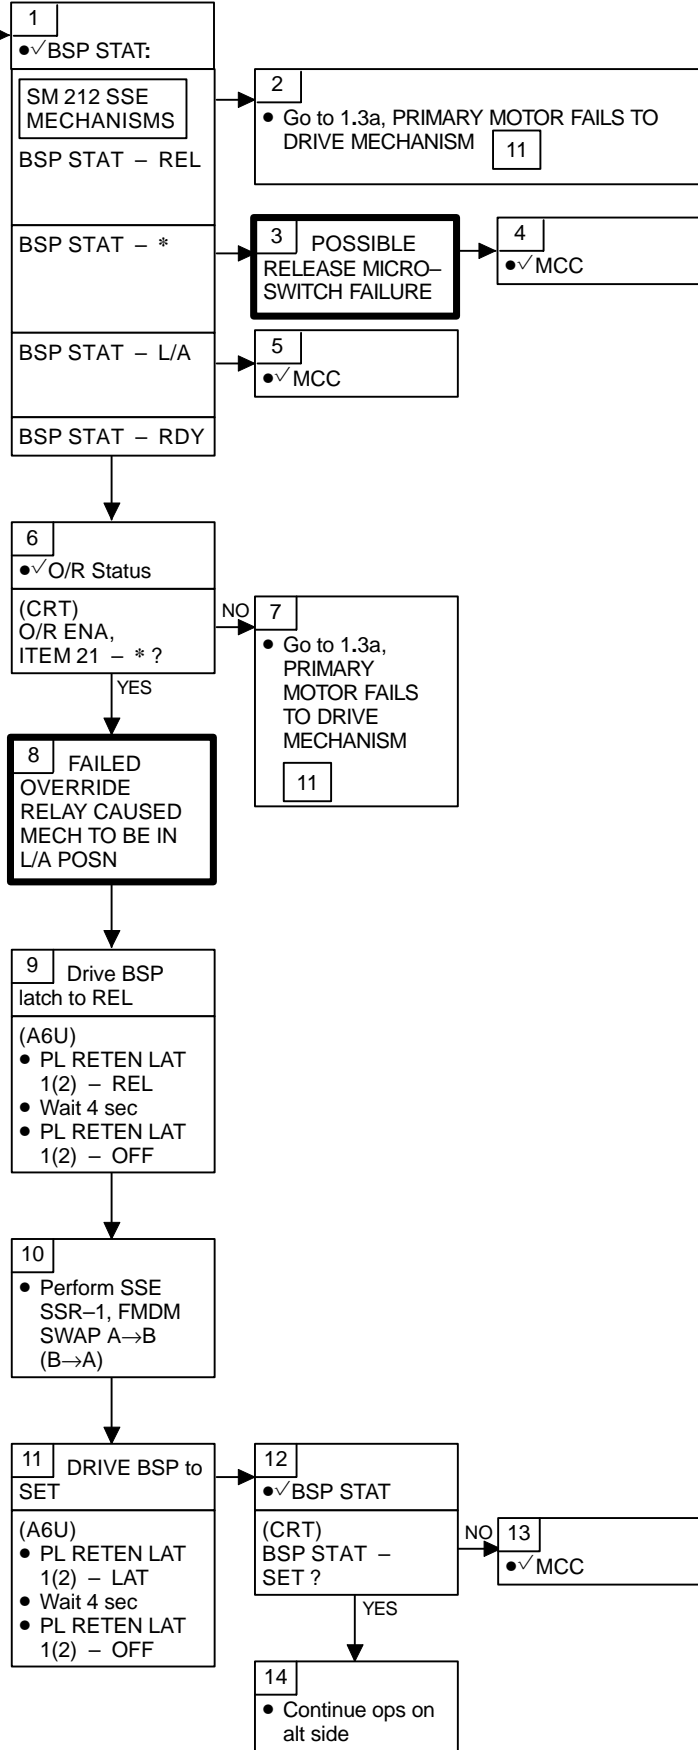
1
●√BSP STAT:

SM 212 SSE MECHANISMS
BSP STAT – REL

2
● Go to 1.3a, PRIMARY MOTOR FAILS TO DRIVE MECHANISM 11

BSP STAT – *

3 POSSIBLE RELEASE MICRO–SWITCH FAILURE

4
●√MCC

BSP STAT – L/A

5
●√MCC

BSP STAT – RDY

6
●√O/R Status

(CRT)
O/R ENA, ITEM 21 – * ?

NO

7
● Go to 1.3a, PRIMARY MOTOR FAILS TO DRIVE MECHANISM

11

YES

8 FAILED OVERRIDE RELAY CAUSED MECH TO BE IN L/A POSN

9 Drive BSP latch to REL

(A6U)
● PL RETEN LAT 1(2) – REL
● Wait 4 sec
● PL RETEN LAT 1(2) – OFF

10
● Perform SSE SSR–1, FMDM SWAP A→B (B→A)

11 DRIVE BSP to SET

(A6U)
● PL RETEN LAT 1(2) – LAT
● Wait 4 sec
● PL RETEN LAT 1(2) – OFF

12
●√BSP STAT

(CRT)
BSP STAT – SET ?

NO

13
●√MCC

YES

14
● Continue ops on alt side